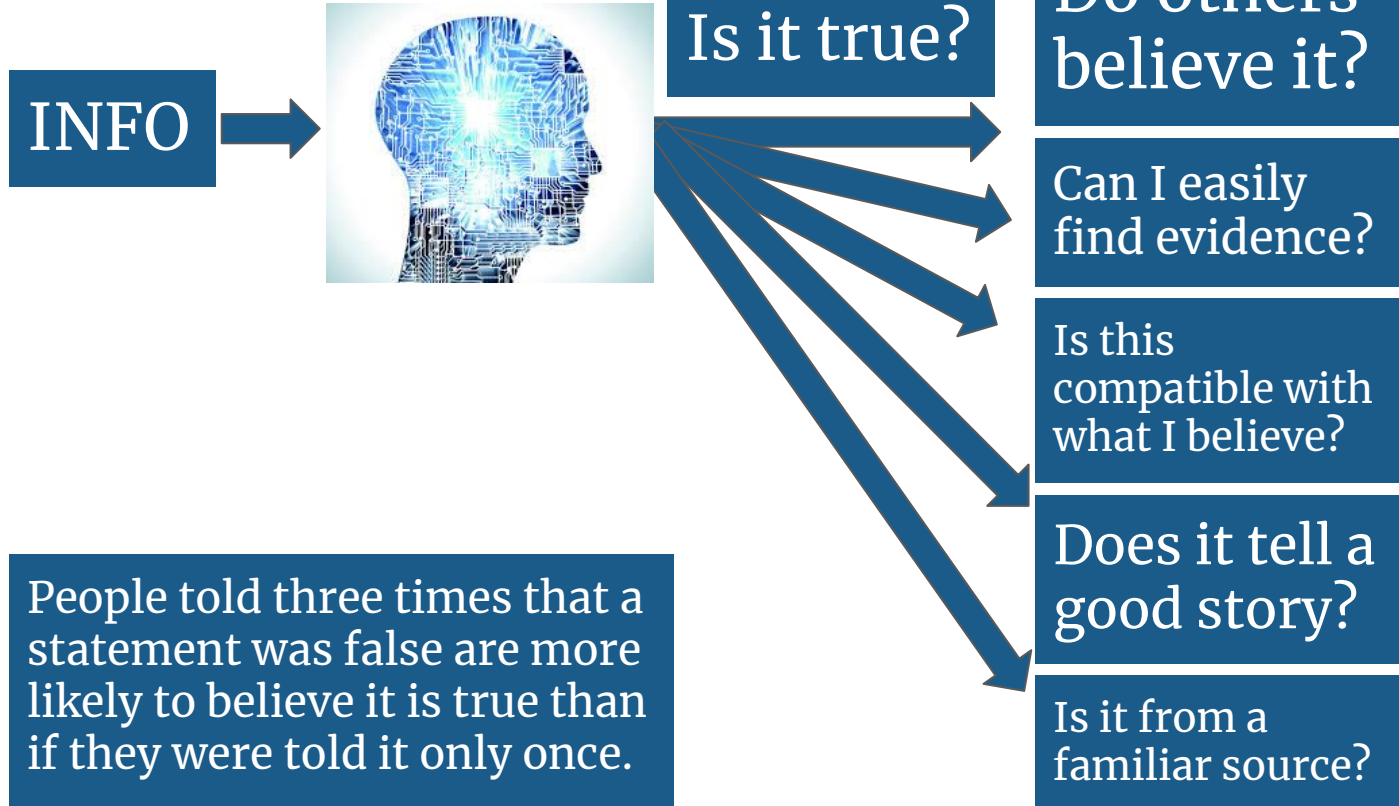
INFO

Is it true?

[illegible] believe it?

Can I easily find evidence?

Is this compatible with what I believe?

Does it tell a good story?

Is it from a familiar source?

People told three times that a statement was false are more likely to believe it is true than if they were told it only once.